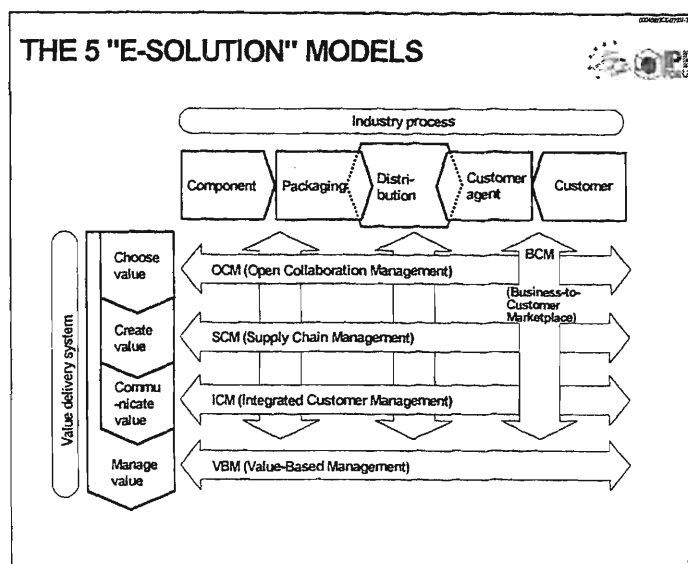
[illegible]

THE 5 "E-SOLUTION" MODELS

Industry process

Component

Packaging

Distribution

Customer agent

Customer

Value delivery system

Choose value

Create value

Communicate value

Manage value

OCM (Open Collaboration Management)

BCM

(Business-to-Customer Marketplace)

SCM (Supply Chain Management)

ICM (Integrated Customer Management)

VBM (Value-Based Management)